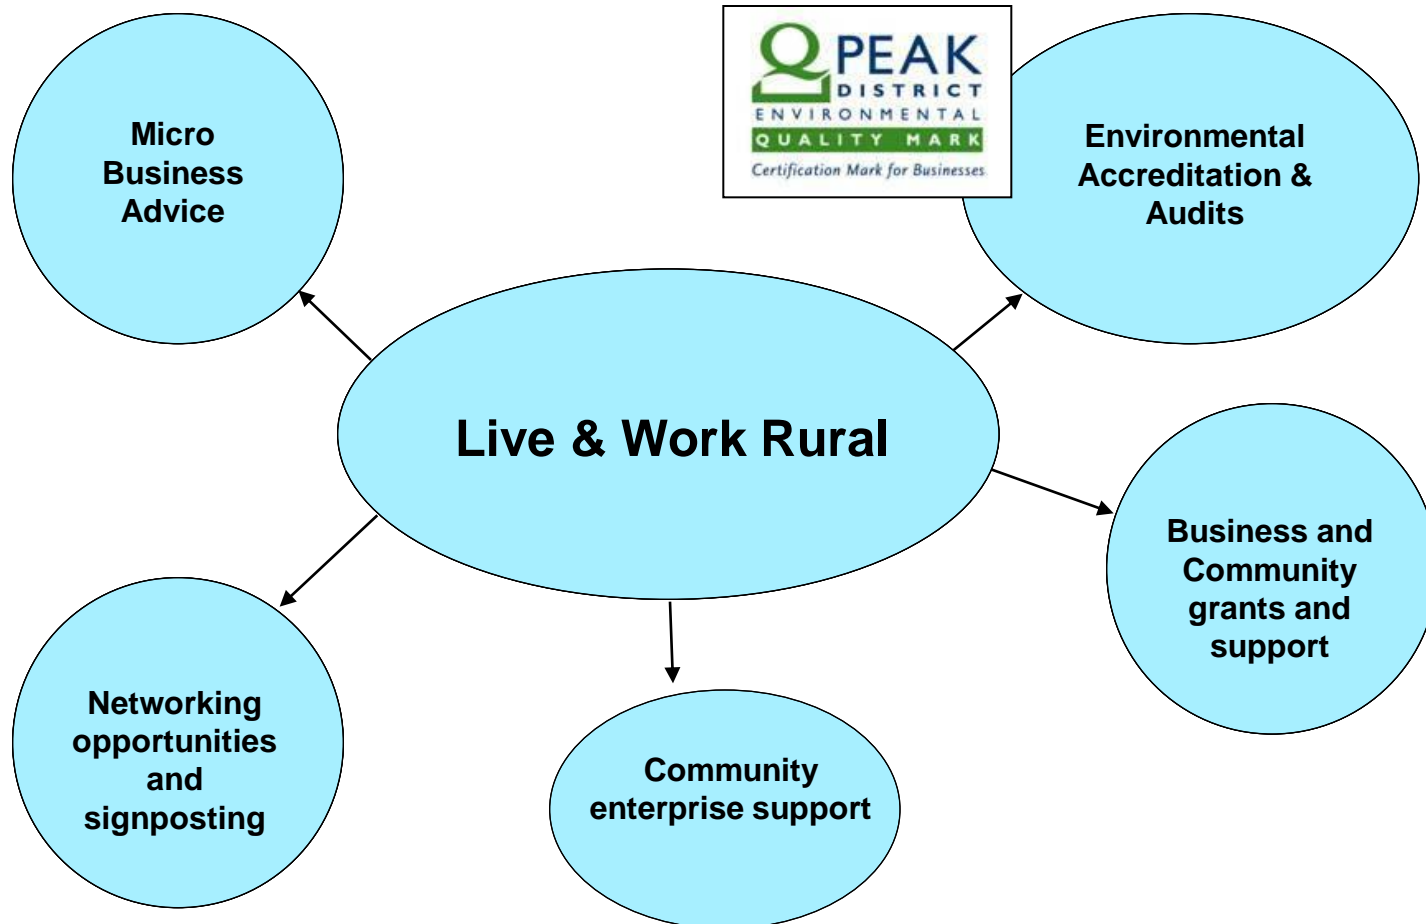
Micro Business Advice

PEAK DISTRICT ENVIRONMENTAL QUALITY MARK
Certification Mark for Businesses

Environmental Accreditation & Audits

Live & Work Rural

Business and Community grants and support

Networking opportunities and signposting

Community enterprise support